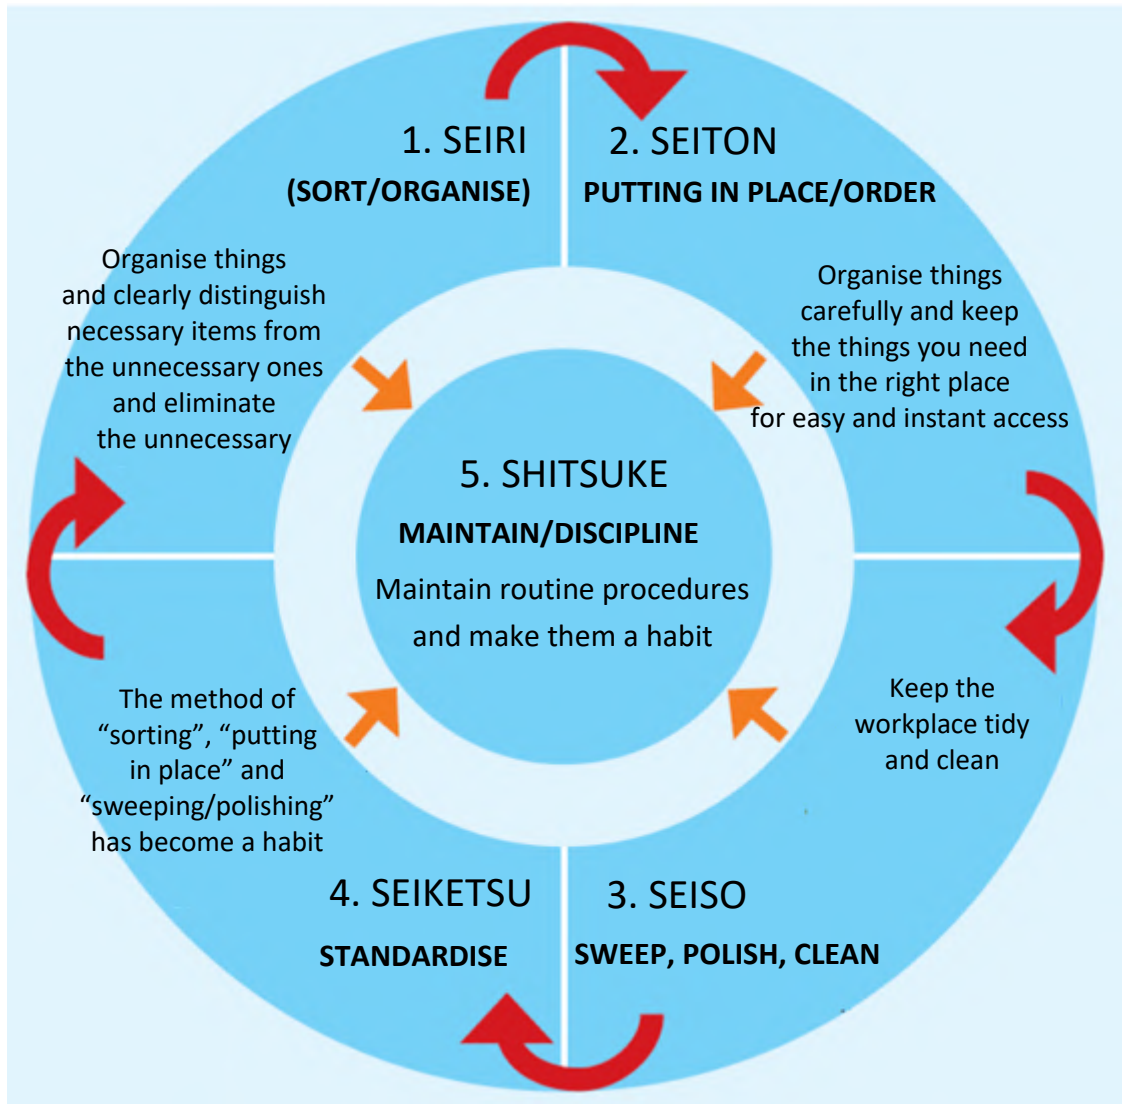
1. SEIRI

(SORT/ORGANISE)

Organise things and clearly distinguish necessary items from the unnecessary ones and eliminate the unnecessary

2. SEITON

PUTTING IN PLACE/ORDER

Organise things carefully and keep the things you need in the right place for easy and instant access

5. SHITSUKE

MAINTAIN/DISCIPLINE

Maintain routine procedures and make them a habit

The method of “sorting”, “putting in place” and “sweeping/polishing” has become a habit

Keep the workplace tidy and clean

4. SEIKETSU

STANDARDISE

3. SEISO

SWEEP, POLISH, CLEAN